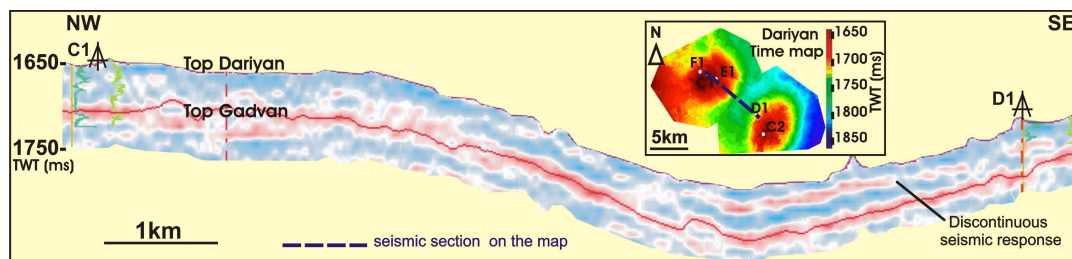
NW

SE

C1

1650-

1750-

TWT (ms)

Top Dariyan

Top Gadvan

N

Dariyan Time map

F1

E1

C1

D1

C2

5km

1650

1700

1750

1800

1850

TWT (ms)

D1

Discontinuous seismic response

1km

seismic section on the map